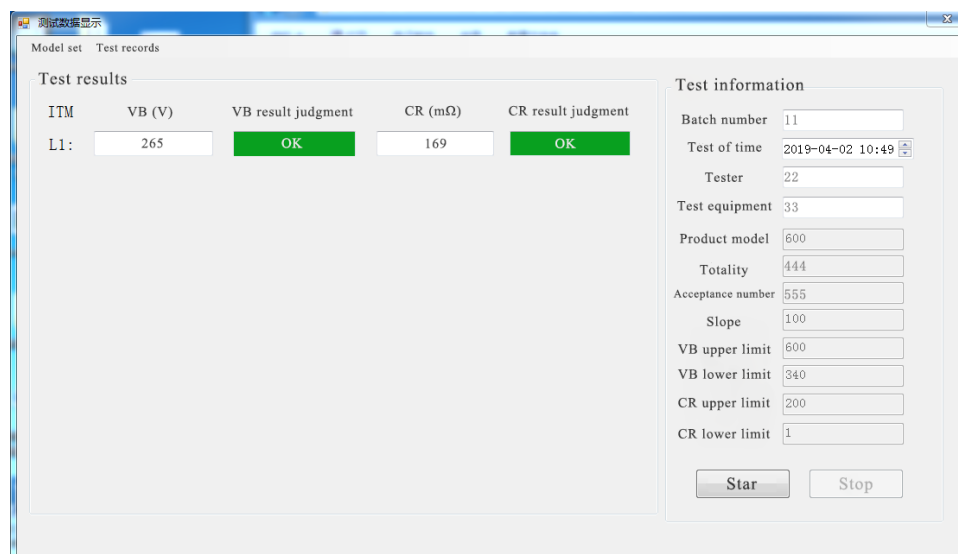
测试数据显示

Model set Test records

Test results

| ITM | VB (V) | VB result judgment | CR (mΩ) | CR result judgment |
|---|---|---|---|---|
| L1: | 265 | OK | 169 | OK |

Test information

Batch number 11
Test of time 2019-04-02 10:49
Tester 22
Test equipment 33
Product model 600
Totality 444
Acceptance number 555
Slope 100
VB upper limit 600
VB lower limit 340
CR upper limit 200
CR lower limit 1

Star Stop